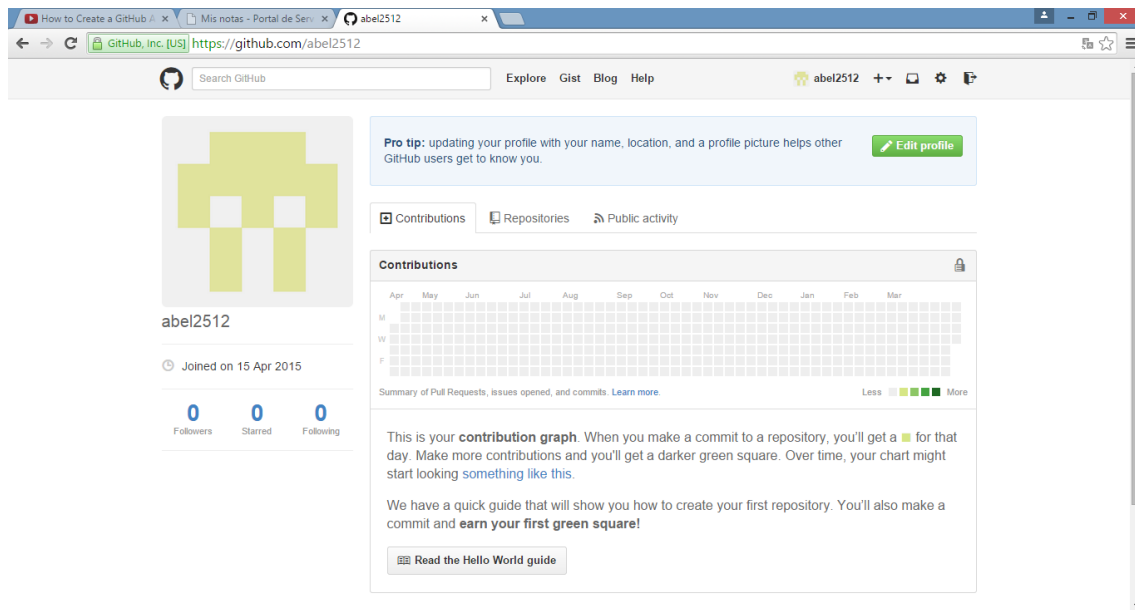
How to Create a GitHub A ×
Mis notas - Portal de Serv ×
abel2512 ×

GitHub, Inc. [US] https://github.com/abel2512

Search GitHub
Explore Gist Blog Help
abel2512

abel2512

Joined on 15 Apr 2015

0 Followers
0 Starred
0 Following

**Pro tip:** updating your profile with your name, location, and a profile picture helps other GitHub users get to know you.

Edit profile

Contributions
Repositories
Public activity

Contributions

Apr May Jun Jul Aug Sep Oct Nov Dec Jan Feb Mar
M
W
F

Summary of Pull Requests, issues opened, and commits. Learn more.
Less More

This is your **contribution graph**. When you make a commit to a repository, you'll get a for that day. Make more contributions and you'll get a darker green square. Over time, your chart might start looking something like this.

We have a quick guide that will show you how to create your first repository. You'll also make a commit and **earn your first green square!**

Read the Hello World guide